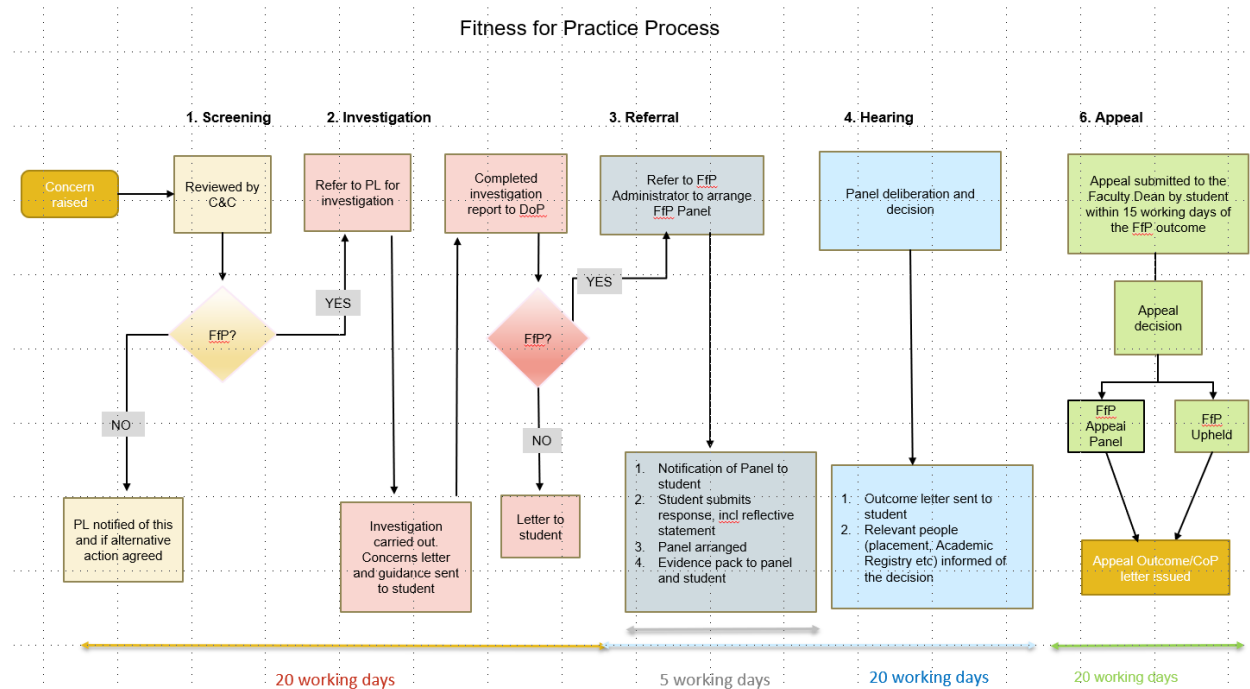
Fitness for Practice Process

1. Screening

2. Investigation

3. Referral

4. Hearing

6. Appeal

Concern raised

Reviewed by C&C

FfP?

YES

NO

PL notified of this and if alternative action agreed

Refer to PL for investigation

Investigation carried out. Concerns letter and guidance sent to student

Completed investigation report to DoP

FfP?

YES

NO

Letter to student

Refer to FfP Administrator to arrange FfP Panel

1. Notification of Panel to student
2. Student submits response, incl reflective statement
3. Panel arranged
4. Evidence pack to panel and student

Panel deliberation and decision

1. Outcome letter sent to student
2. Relevant people (placement, Academic Registry etc) informed of the decision

Appeal submitted to the Faculty Dean by student within 15 working days of the FfP outcome

Appeal decision

FfP Appeal Panel

FfP Upheld

Appeal Outcome/CoP letter issued

20 working days

5 working days

20 working days

20 working days